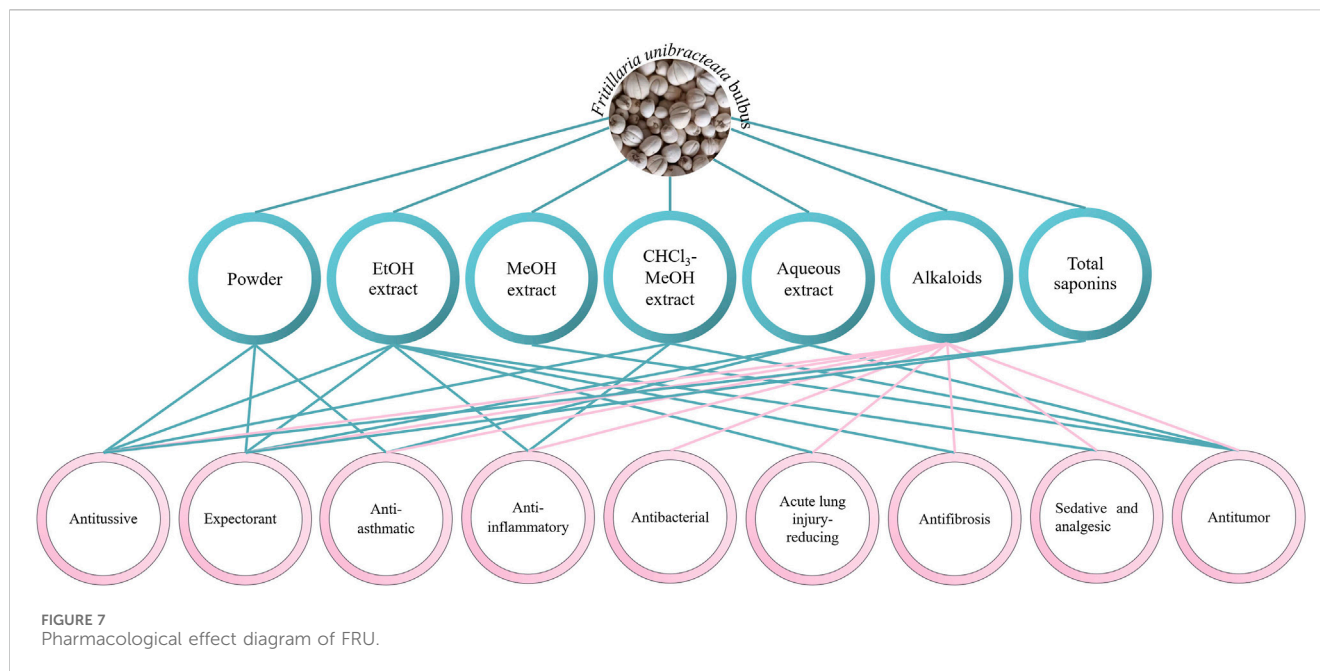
Fritillaria unibracteata bulbus

Powder

EtOH extract

MeOH extract

$CHCl_3$-MeOH extract

Aqueous extract

Alkaloids

Total saponins

Antitussive

Expectorant

Anti-asthmatic

Anti-inflammatory

Antibacterial

Acute lung injury-reducing

Antifibrosis

Sedative and analgesic

Antitumor

FIGURE 7
Pharmacological effect diagram of FRU.